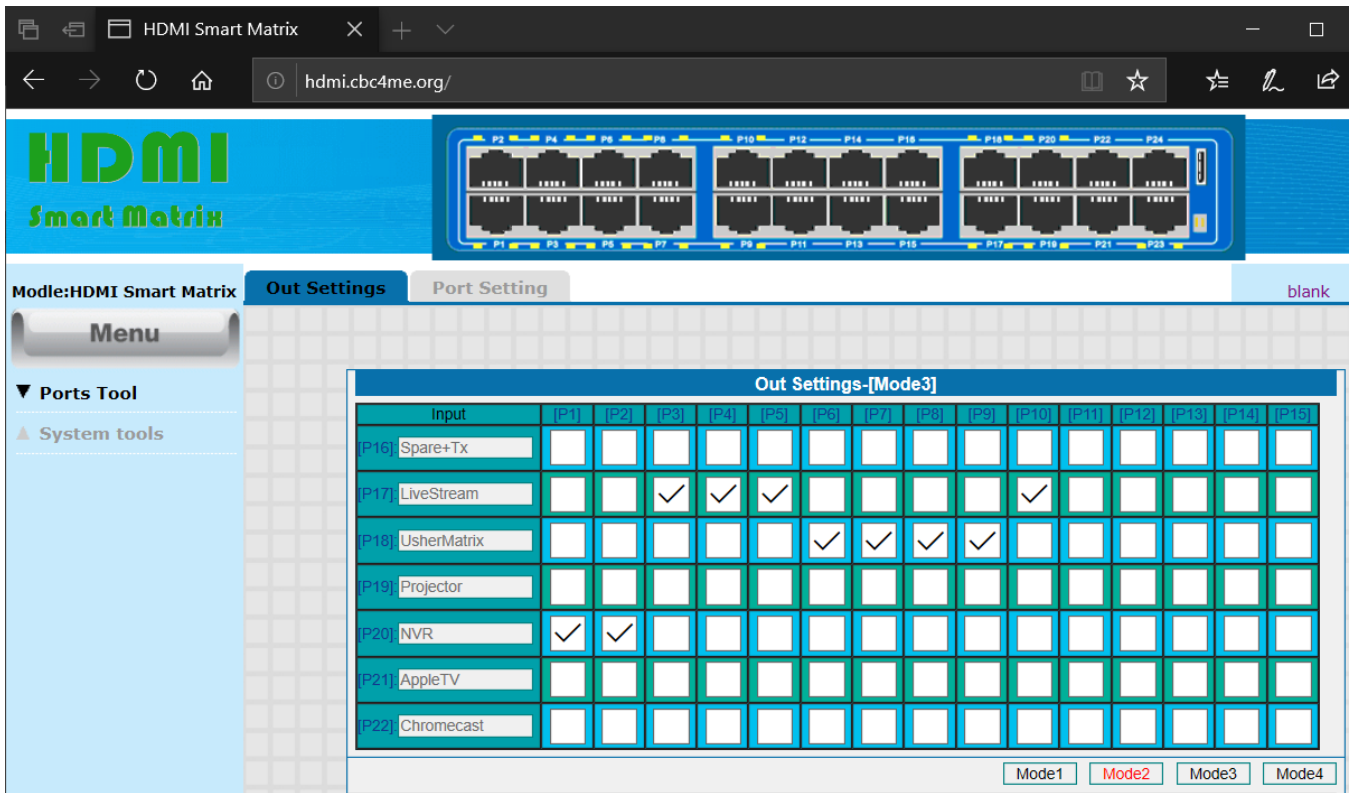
HDMI Smart Matrix

hdmi.cbc4me.org/

HDMI
Smart Matrix

P2 P4 P6 P8 P10 P12 P14 P16 P18 P20 P22 P24
P1 P3 P5 P7 P9 P11 P13 P15 P17 P19 P21 P23

Modle:HDMI Smart Matrix

Menu

▼ Ports Tool
▲ System tools

Out Settings
Port Setting
blank

Out Settings-[Mode3]

| Input | [P1] | [P2] | [P3] | [P4] | [P5] | [P6] | [P7] | [P8] | [P9] | [P10] | [P11] | [P12] | [P13] | [P14] | [P15] |
|---|---|---|---|---|---|---|---|---|---|---|---|---|---|---|---|
| [P16]: Spare+Tx | | | | | | | | | | | | | | | |
| [P17]: LiveStream | | | ✓ | ✓ | ✓ | | | | | ✓ | | | | | |
| [P18]: UsherMatrix | | | | | | ✓ | ✓ | ✓ | ✓ | | | | | | |
| [P19]: Projector | | | | | | | | | | | | | | | |
| [P20]: NVR | ✓ | ✓ | | | | | | | | | | | | | |
| [P21]: AppleTV | | | | | | | | | | | | | | | |
| [P22]: Chromecast | | | | | | | | | | | | | | | |

Mode1 Mode2 Mode3 Mode4